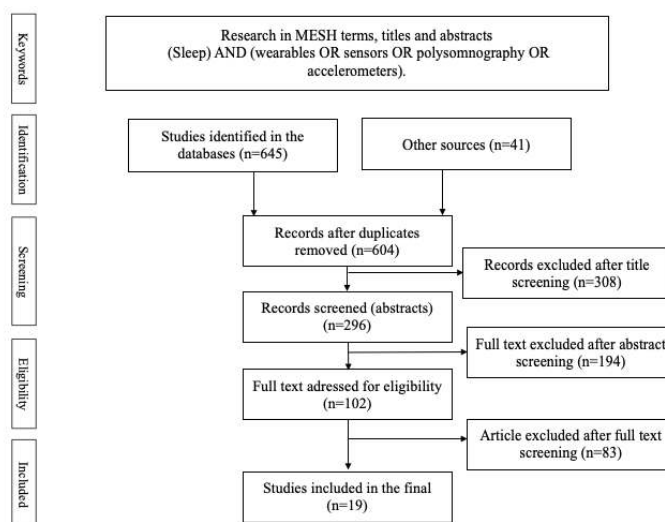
Keywords

Research in MESH terms, titles and abstracts (Sleep) AND (wearables OR sensors OR polysomnography OR accelerometers).

Identification

Studies identified in the databases (n=645)

Other sources (n=41)

Screening

Records after duplicates removed (n=604)

Records excluded after title screening (n=308)

Records screened (abstracts) (n=296)

Full text excluded after abstract screening (n=194)

Eligibility

Full text adressed for eligibility (n=102)

Article excluded after full text screening (n=83)

Included

Studies included in the final (n=19)